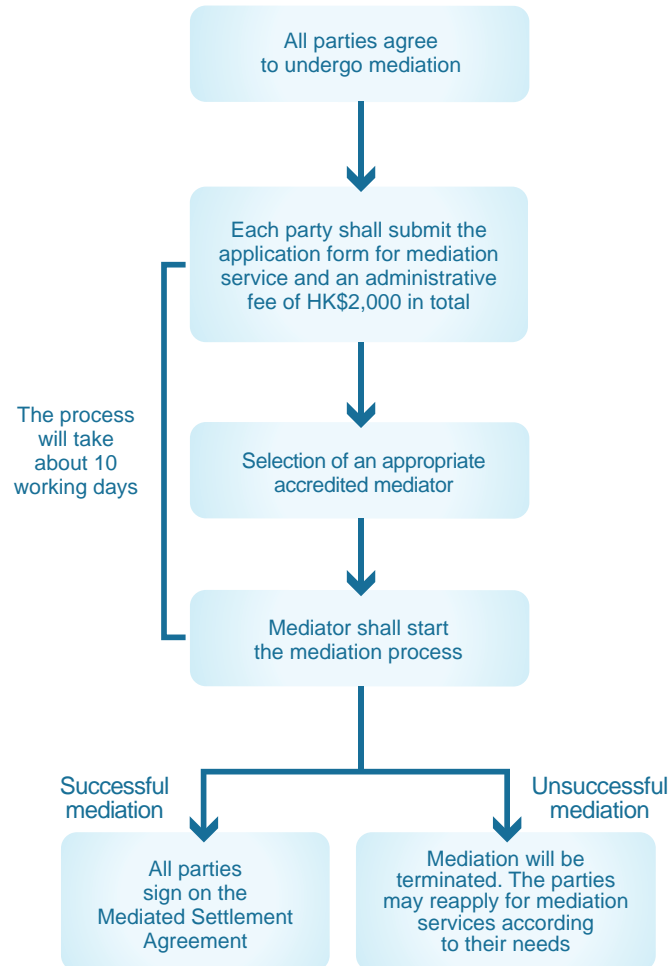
All parties agree to undergo mediation

Each party shall submit the application form for mediation service and an administrative fee of HK$2,000 in total

The process will take about 10 working days

Selection of an appropriate accredited mediator

Mediator shall start the mediation process

Successful mediation

Unsuccessful mediation

All parties sign on the Mediated Settlement Agreement

Mediation will be terminated. The parties may reapply for mediation services according to their needs